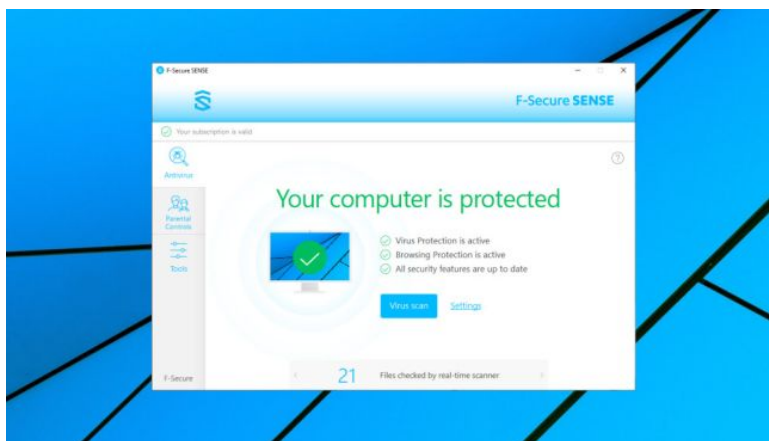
F-Secure SENSE

F-Secure SENSE

Your subscription is valid

Antivirus

Parental Controls

Tools

F-Secure

?

Your computer is protected

Virus Protection is active
Browsing Protection is active
All security features are up to date

Virus scan
Settings

‹ 21 Files checked by real-time scanner ›